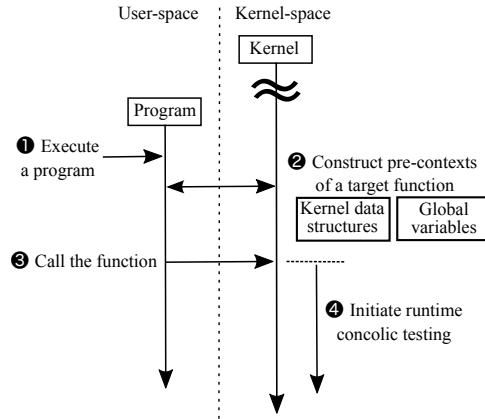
User-space

Kernel-space

Kernel

Program

❶ Execute a program

❷ Construct pre-contexts of a target function

Kernel data structures

Global variables

❸ Call the function

❹ Initiate runtime concolic testing